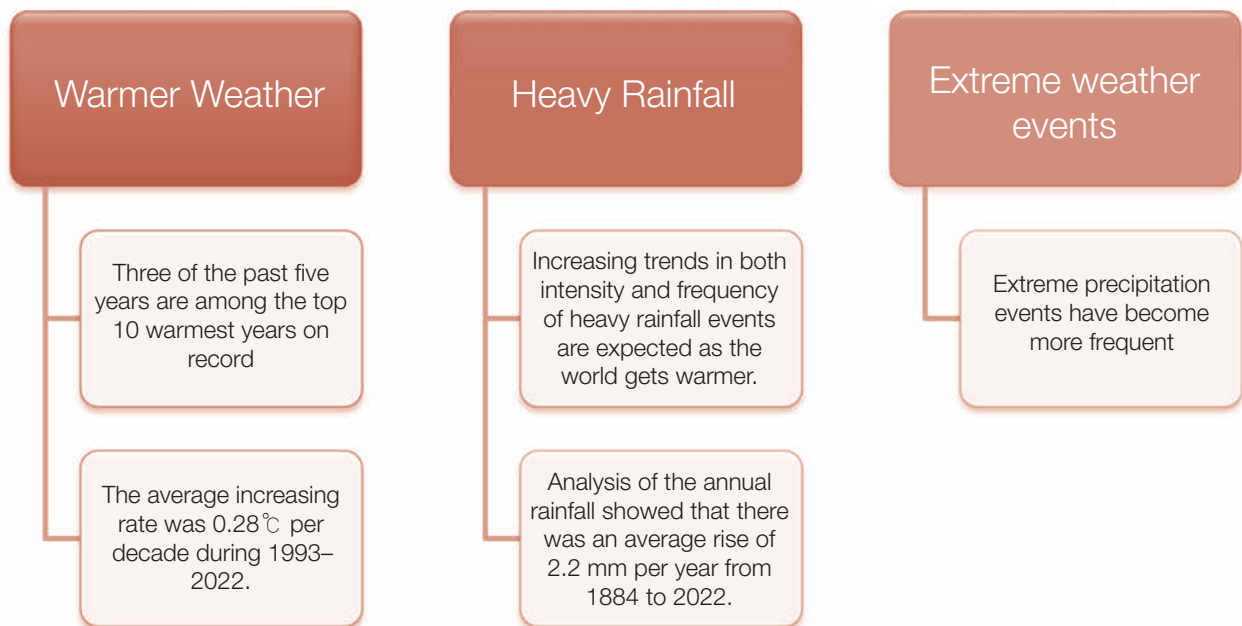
Warmer Weather

Three of the past five years are among the top 10 warmest years on record

The average increasing rate was 0.28℃ per decade during 1993–2022.

Heavy Rainfall

Increasing trends in both intensity and frequency of heavy rainfall events are expected as the world gets warmer.

Analysis of the annual rainfall showed that there was an average rise of 2.2 mm per year from 1884 to 2022.

Extreme weather events

Extreme precipitation events have become more frequent